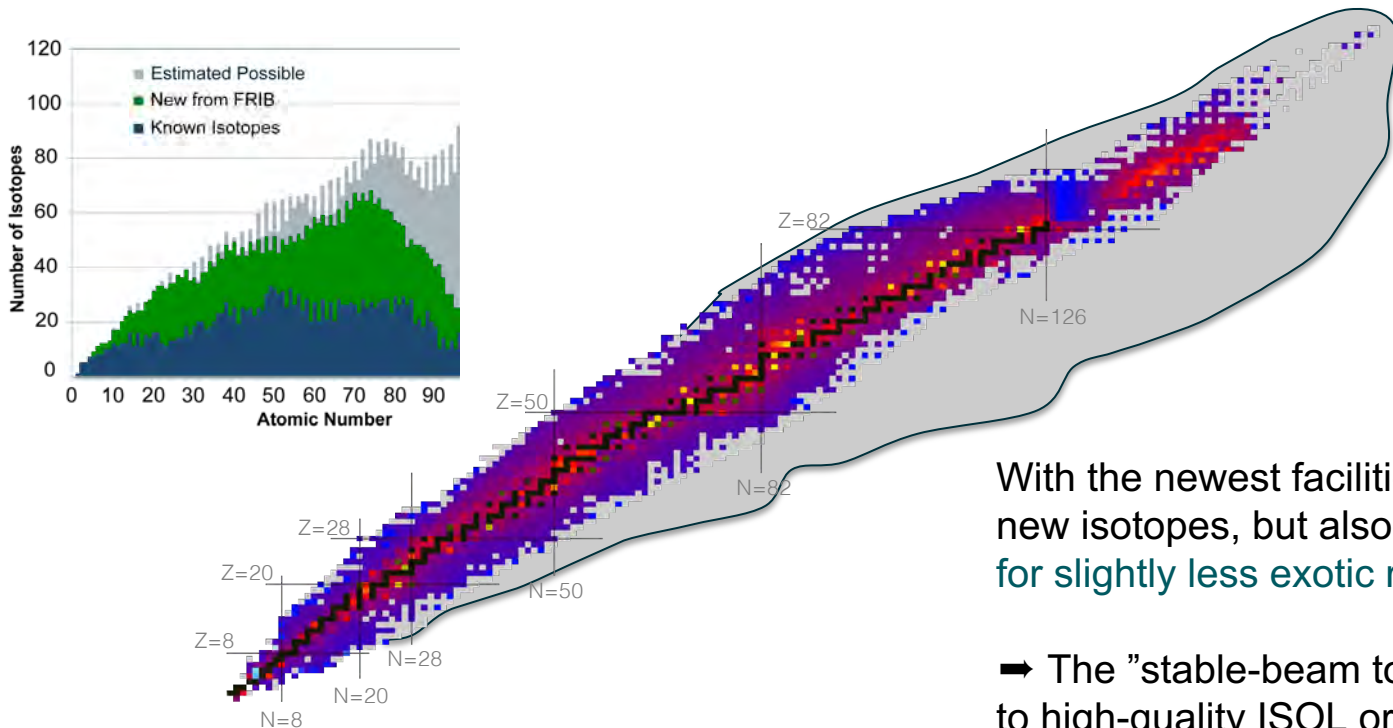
120
100
80
60
40
20
0
Number of Isotopes
Estimated Possible
New from FRIB
Known Isotopes
0 10 20 30 40 50 60 70 80 90
Atomic Number

Z=82
N=126
Z=50
N=82
Z=28
Z=20
N=50
Z=8
N=28
N=20
N=8

With the newest faciliti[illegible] new isotopes, but also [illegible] for slightly less exotic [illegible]

➡ The "stable-beam to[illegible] to high-quality ISOL or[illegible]